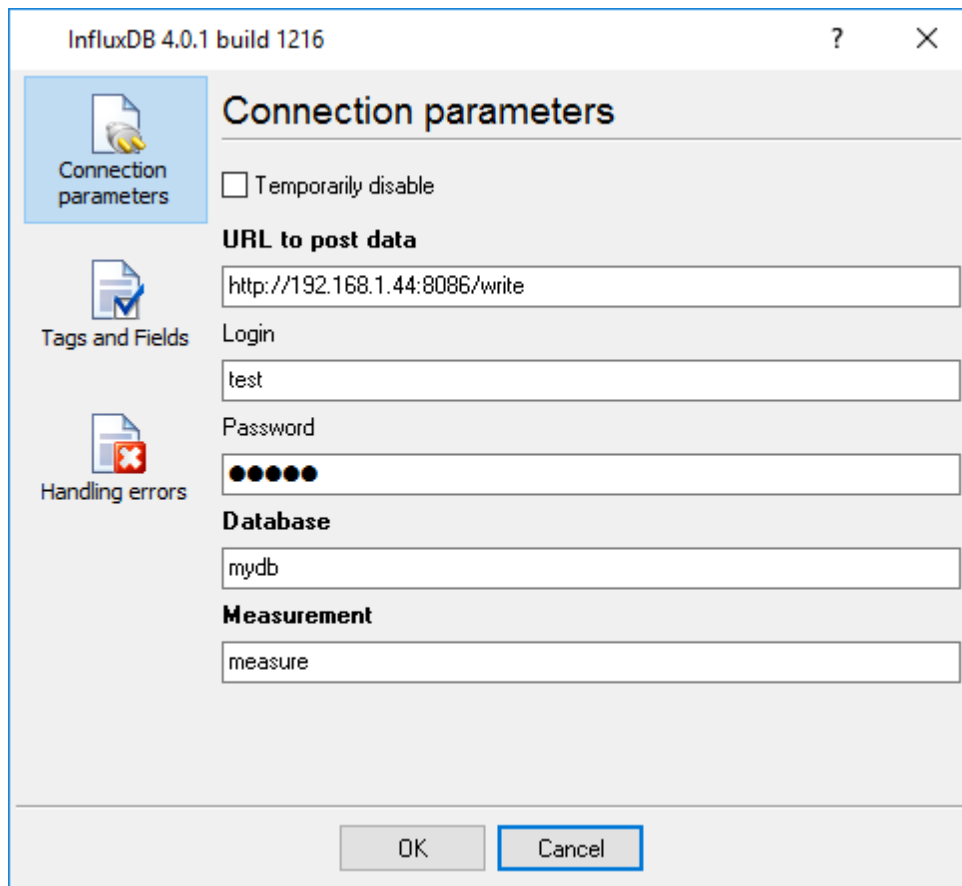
InfluxDB 4.0.1 build 1216

?

Connection parameters

Tags and Fields

Handling errors

Connection parameters

Temporarily disable

URL to post data

http://192.168.1.44:8086/write

Login

test

Password

●●●●●

Database

mydb

Measurement

measure

OK

Cancel